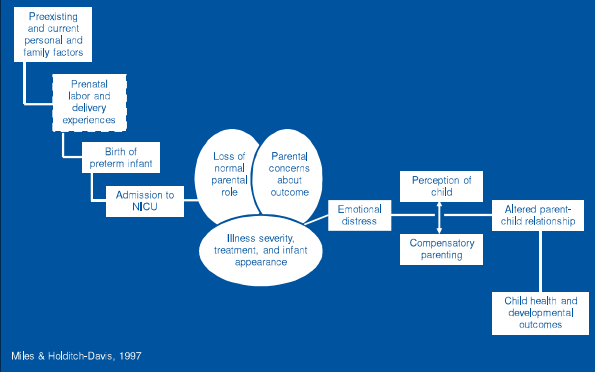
Preexisting and current personal and family factors

Prenatal labor and delivery experiences

Birth of preterm infant

Admission to NICU

Loss of normal parental role

Parental concerns about outcome

Illness severity, treatment, and infant appearance

Emotional distress

Perception of child

Compensatory parenting

Altered parent-child relationship

Child health and developmental outcomes

Miles & Holditch-Davis, 1997